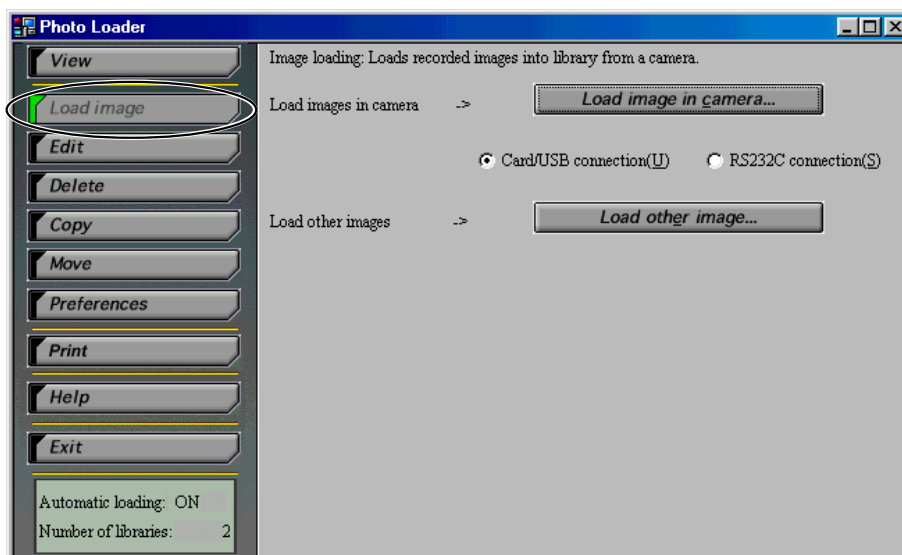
Photo Loader

View

Load image

Edit

Delete

Copy

Move

Preferences

Print

Help

Exit

Automatic loading: ON

Number of libraries: 2

Image loading: Loads recorded images into library from a camera.

Load images in camera ->

Load image in camera...

Card/USB connection(U)

RS232C connection(S)

Load other images ->

Load other image...